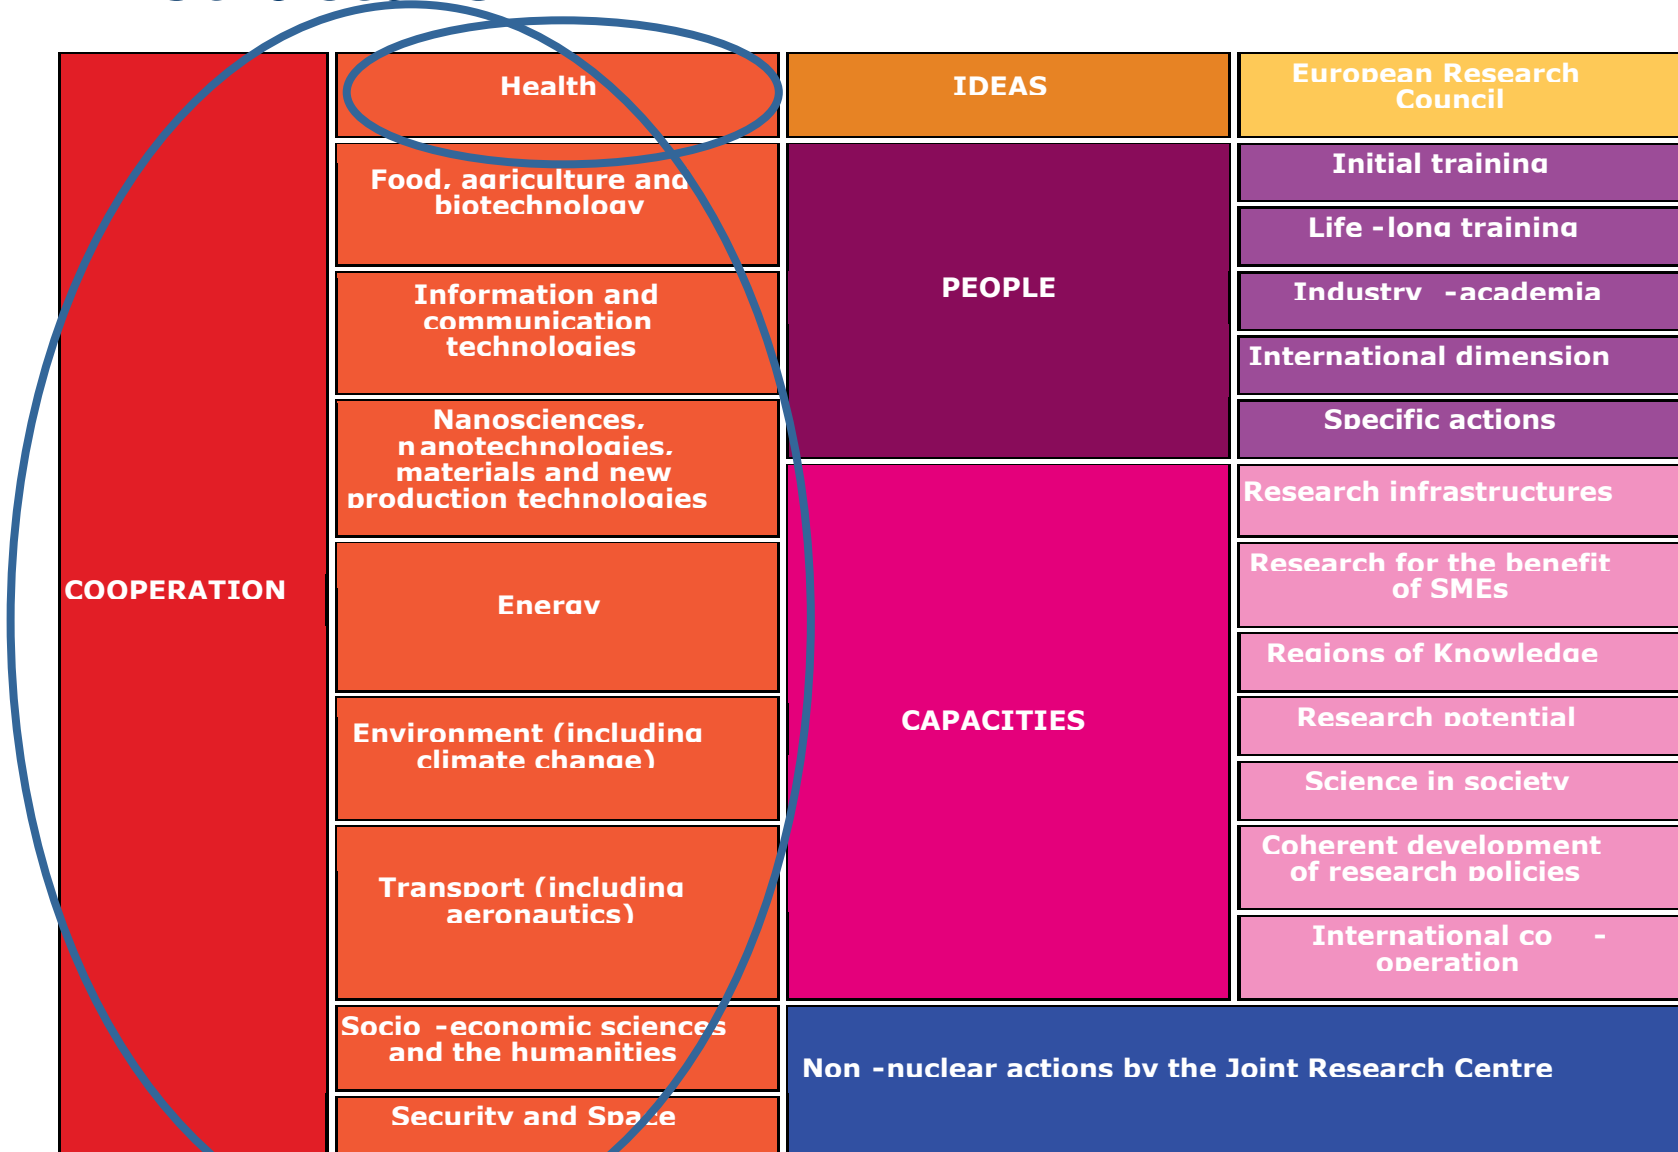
COOPERATION

Health

Food, agriculture and biotechnology

Information and communication technologies

Nanosciences, nanotechnologies, materials and new production technologies

Energy

Environment (including climate change)

Transport (including aeronautics)

Socio -economic sciences and the humanities

Security and Space

IDEAS

European Research Council

PEOPLE

Initial training

Life -long training

Industry -academia

International dimension

Specific actions

CAPACITIES

Research infrastructures

Research for the benefit of SMEs

Regions of Knowledge

Research potential

Science in society

Coherent development of research policies

International co - operation

Non -nuclear actions by the Joint Research Centre